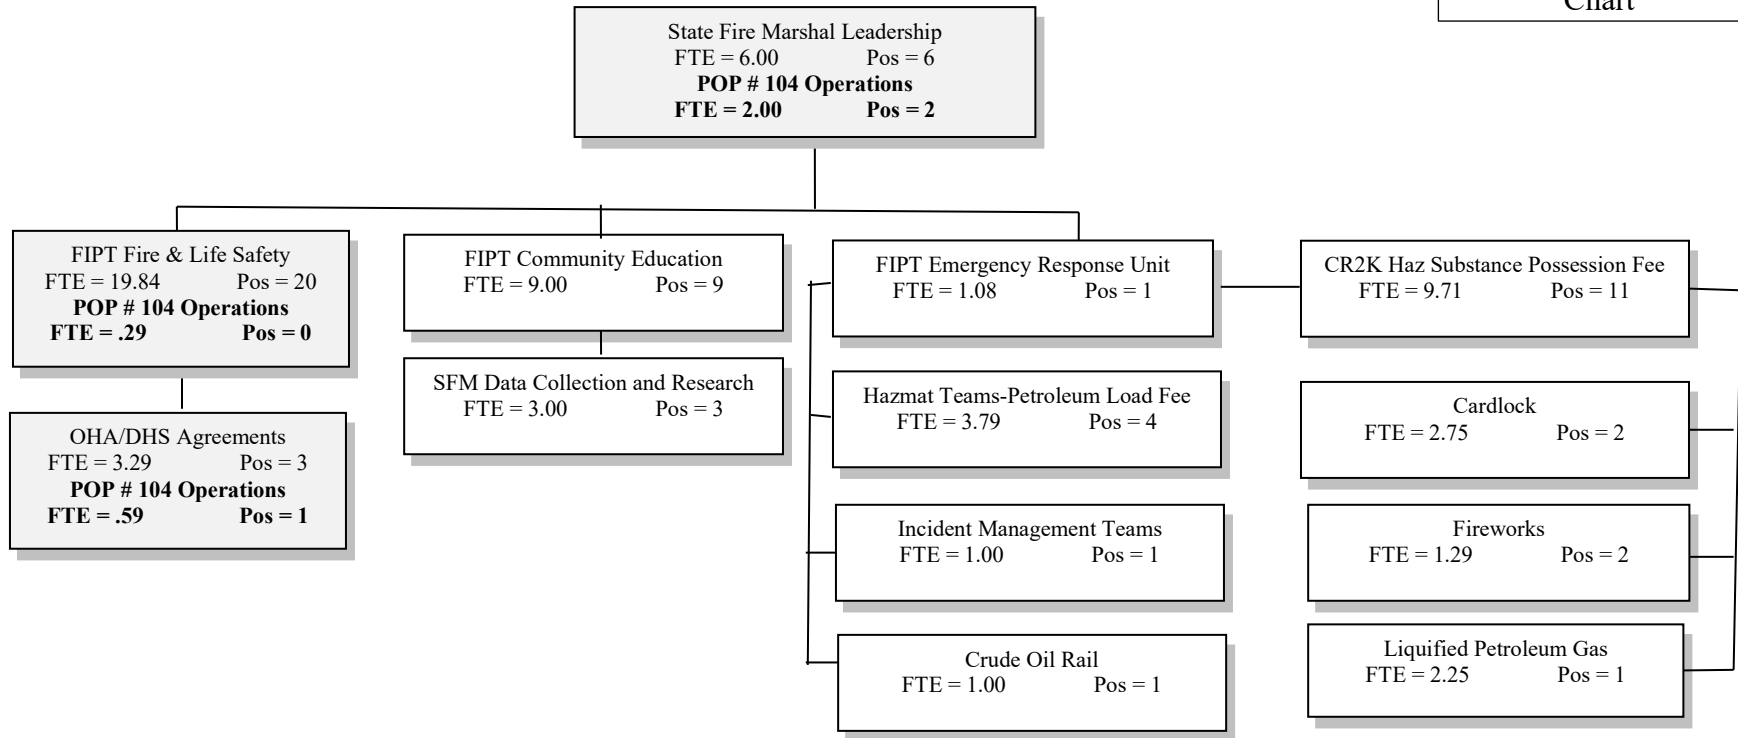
Chart

State Fire Marshal Leadership
FTE = 6.00 Pos = 6
**POP # 104 Operations**
**FTE = 2.00 Pos = 2**

FIPT Fire & Life Safety
FTE = 19.84 Pos = 20
**POP # 104 Operations**
**FTE = .29 Pos = 0**

OHA/DHS Agreements
FTE = 3.29 Pos = 3
**POP # 104 Operations**
**FTE = .59 Pos = 1**

FIPT Community Education
FTE = 9.00 Pos = 9

SFM Data Collection and Research
FTE = 3.00 Pos = 3

FIPT Emergency Response Unit
FTE = 1.08 Pos = 1

Hazmat Teams-Petroleum Load Fee
FTE = 3.79 Pos = 4

Incident Management Teams
FTE = 1.00 Pos = 1

Crude Oil Rail
FTE = 1.00 Pos = 1

CR2K Haz Substance Possession Fee
FTE = 9.71 Pos = 11

Cardlock
FTE = 2.75 Pos = 2

Fireworks
FTE = 1.29 Pos = 2

Liquified Petroleum Gas
FTE = 2.25 Pos = 1